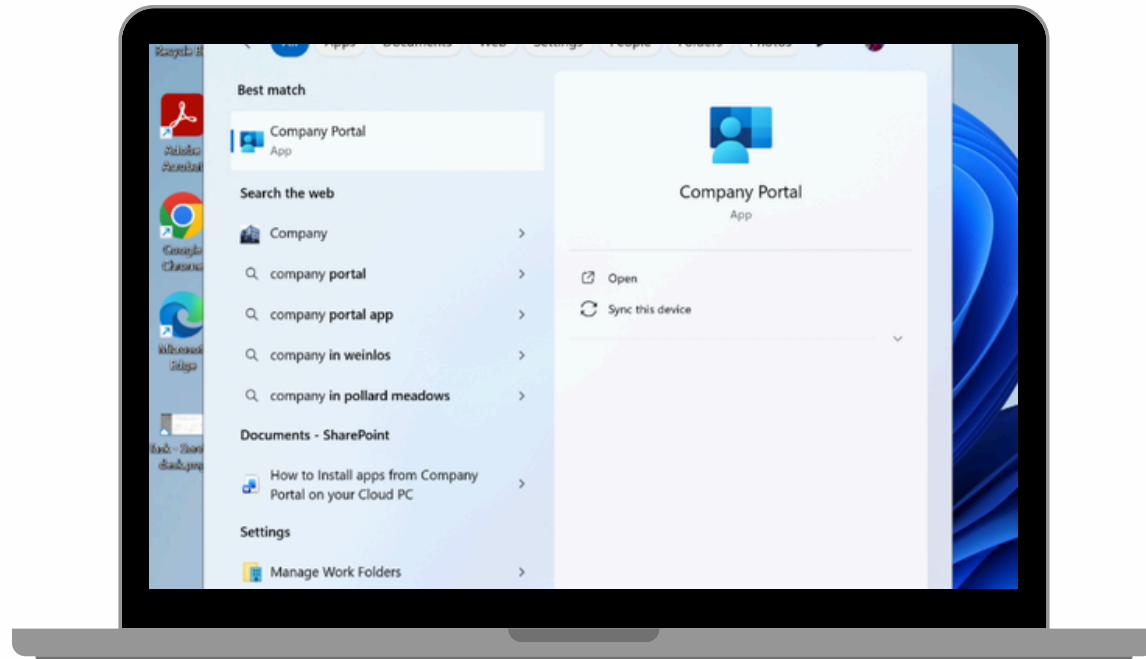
Best match

Company Portal
App

Search the web

Company

company portal

company portal app

company in weinlos

company in pollard meadows

Documents - SharePoint

How to Install apps from Company Portal on your Cloud PC

Settings

Manage Work Folders

Company Portal
App

Open

Sync this device